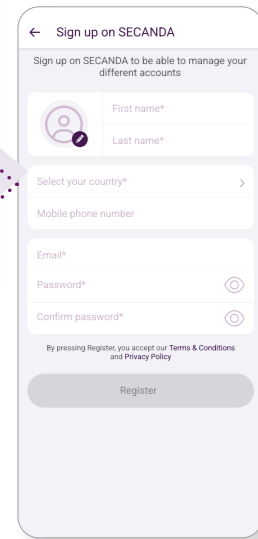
← Sign up on SECANDA

Sign up on SECANDA to be able to manage your different accounts

First name*

Last name*

Select your country* >

Mobile phone number

Email*

Password*

Confirm password*

By pressing Register, you accept our Terms & Conditions and Privacy Policy

Register